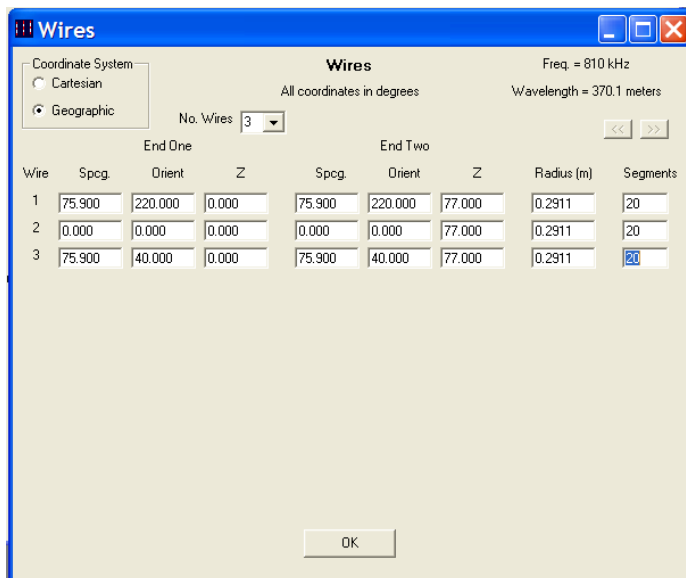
Wires

Coordinate System
Cartesian
Geographic

Wires
All coordinates in degrees

Freq. = 810 kHz
Wavelength = 370.1 meters

No. Wires 3

<< >>

| Wire | End One Spcg. | End One Orient | End One Z | End Two Spcg. | End Two Orient | End Two Z | Radius (m) | Segments |
|---|---|---|---|---|---|---|---|---|
| 1 | 75.900 | 220.000 | 0.000 | 75.900 | 220.000 | 77.000 | 0.2911 | 20 |
| 2 | 0.000 | 0.000 | 0.000 | 0.000 | 0.000 | 77.000 | 0.2911 | 20 |
| 3 | 75.900 | 40.000 | 0.000 | 75.900 | 40.000 | 77.000 | 0.2911 | 20 |

OK